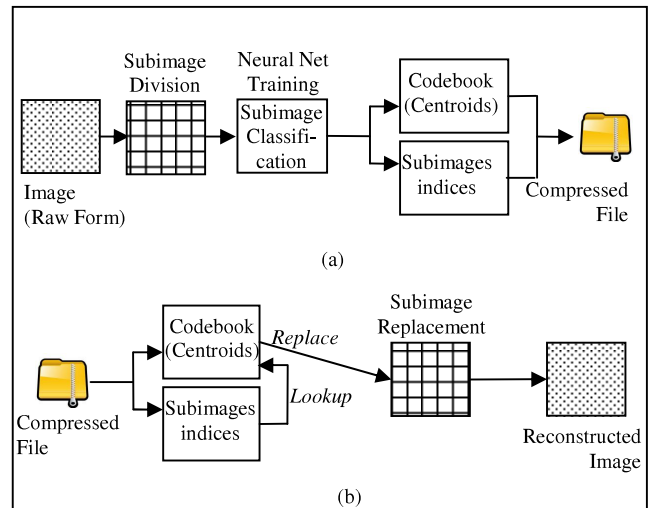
Subimage Division

Neural Net Training

Subimage Classification

Codebook (Centroids)

Subimages indices

Image (Raw Form)

Compressed File

(a)

Codebook (Centroids)

Replace

Subimage Replacement

Lookup

Subimages indices

Compressed File

Reconstructed Image

(b)